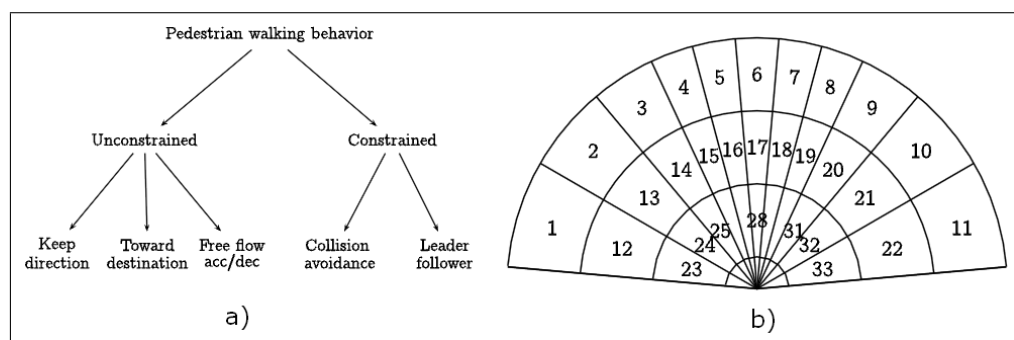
Pedestrian walking behavior

Unconstrained

Constrained

Keep direction

Toward destination

Free flow acc/dec

Collision avoidance

Leader follower

a)

1
2
3
4
5
6
7
8
9
10
11
12
13
14
15
16
17
18
19
20
21
22
23
24
25
28
31
32
33

b)